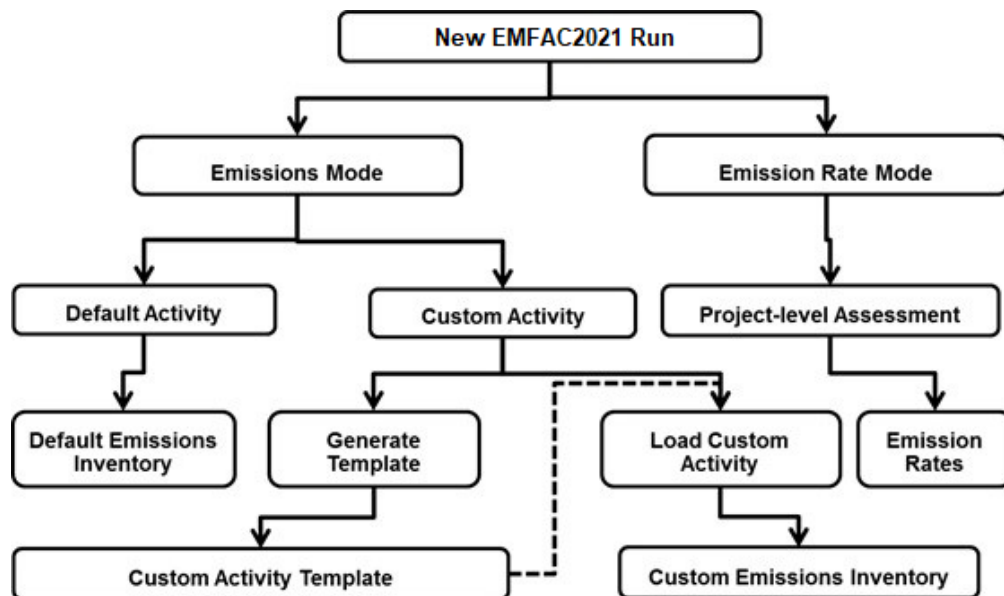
New EMFAC2021 Run

Emissions Mode

Emission Rate Mode

Default Activity

Custom Activity

Project-level Assessment

Default Emissions Inventory

Generate Template

Load Custom Activity

Emission Rates

Custom Activity Template

Custom Emissions Inventory